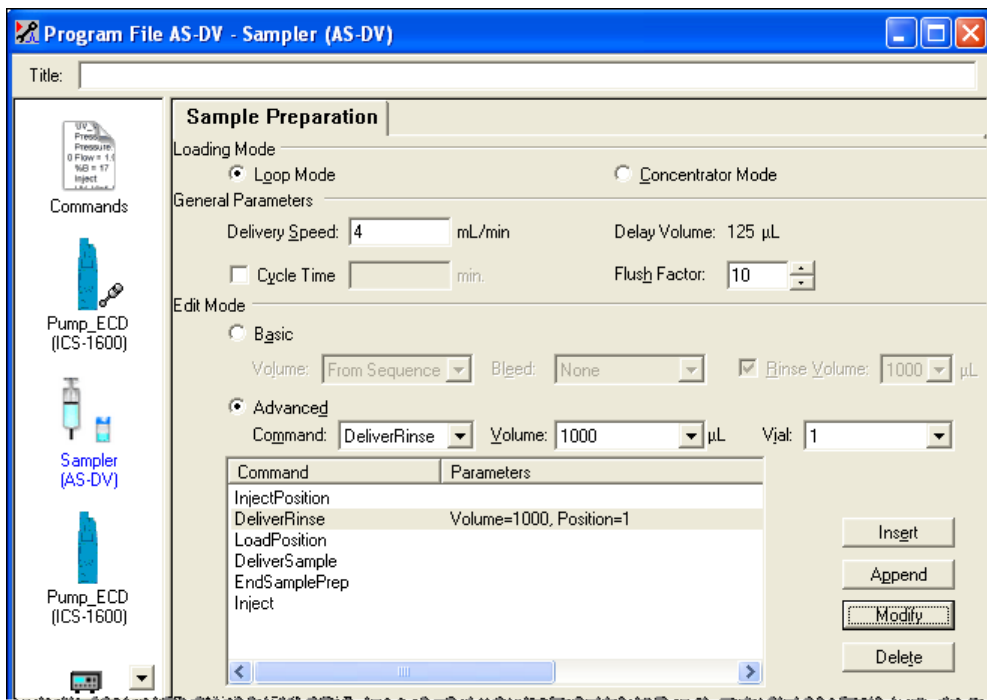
Program File AS-DV - Sampler (AS-DV)

Title:

UV_ Pressu Pressure 0 Flow = 1.0 %B = 17 Inject

Commands

Pump_ECD (ICS-1600)

Sampler (AS-DV)

Pump_ECD (ICS-1600)

Sample Preparation

Loading Mode

Loop Mode

Concentrator Mode

General Parameters

Delivery Speed: 4 mL/min

Delay Volume: 125 µL

Cycle Time min.

Flush Factor: 10

Edit Mode

Basic

Volume: From Sequence

Bleed: None

Rinse Volume: 1000 µL

Advanced

Command: DeliverRinse

Volume: 1000 µL

Vial: 1

| Command | Parameters |
|---|---|
| InjectPosition | |
| DeliverRinse | Volume=1000, Position=1 |
| LoadPosition | |
| DeliverSample | |
| EndSamplePrep | |
| Inject | |

Insert

Append

Modify

Delete